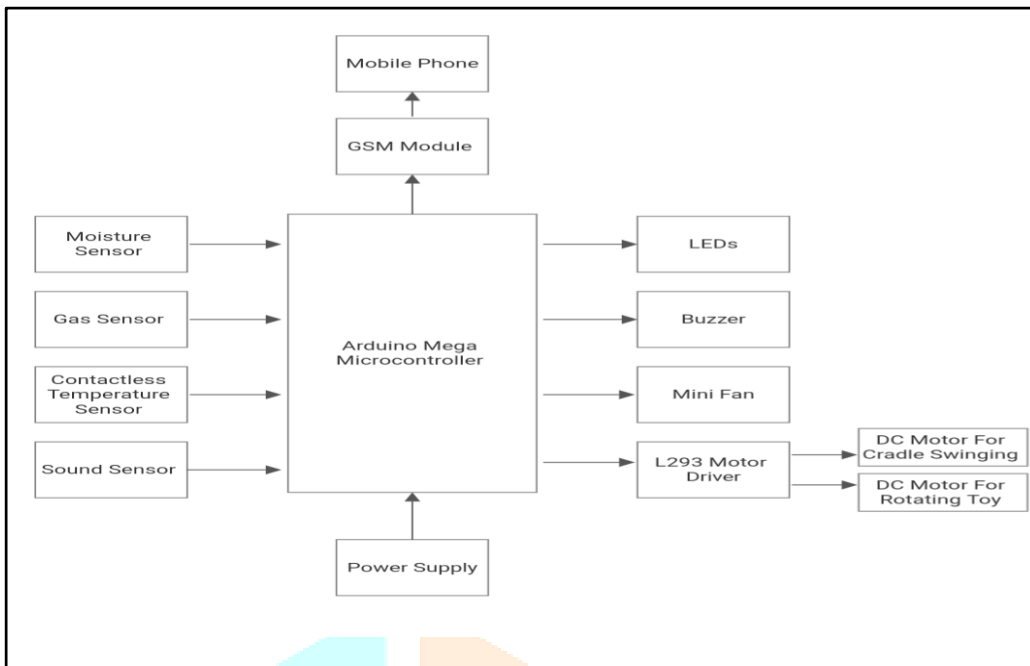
Mobile Phone

GSM Module

Moisture Sensor

Gas Sensor

Contactless Temperature Sensor

Sound Sensor

Arduino Mega Microcontroller

LEDs

Buzzer

Mini Fan

L293 Motor Driver

DC Motor For Cradle Swinging

DC Motor For Rotating Toy

Power Supply